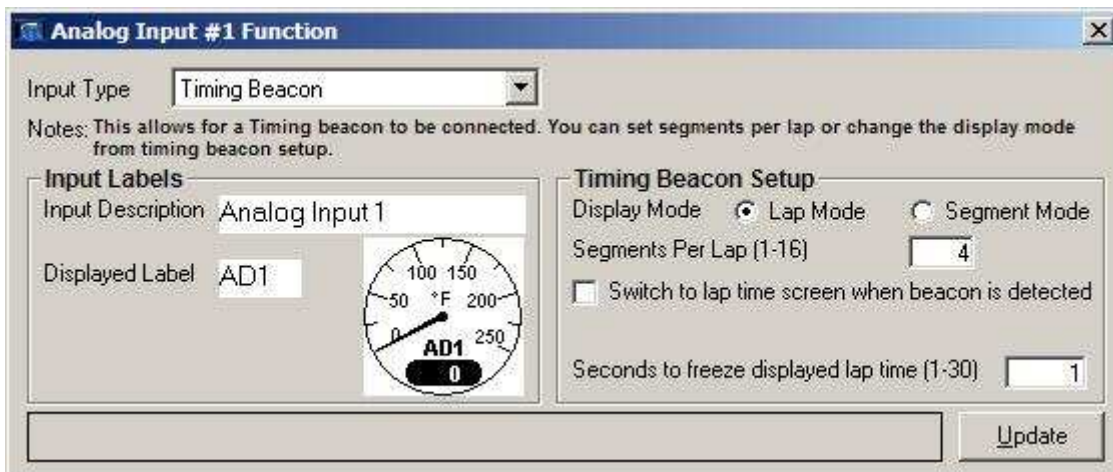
Analog Input #1 Function

Input Type Timing Beacon

Notes: This allows for a Timing beacon to be connected. You can set segments per lap or change the display mode from timing beacon setup.

Input Labels

Input Description Analog Input 1

Displayed Label AD1

100 150
50 °F 200
0 250
AD1
0

Timing Beacon Setup

Display Mode Lap Mode Segment Mode

Segments Per Lap (1-16) 4

Switch to lap time screen when beacon is detected

Seconds to freeze displayed lap time (1-30) 1

Update